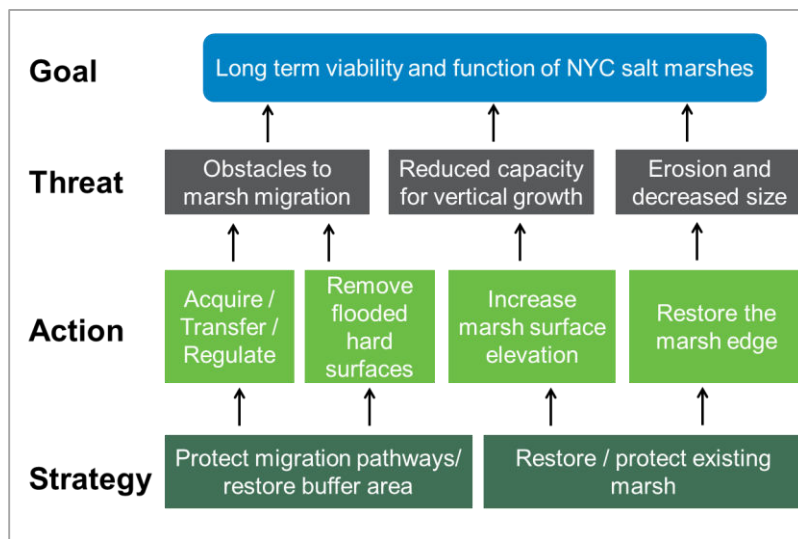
Goal

Long term viability and function of NYC salt marshes

Threat

Obstacles to marsh migration

Reduced capacity for vertical growth

Erosion and decreased size

Action

Acquire / Transfer / Regulate

Remove flooded hard surfaces

Increase marsh surface elevation

Restore the marsh edge

Strategy

Protect migration pathways/ restore buffer area

Restore / protect existing marsh